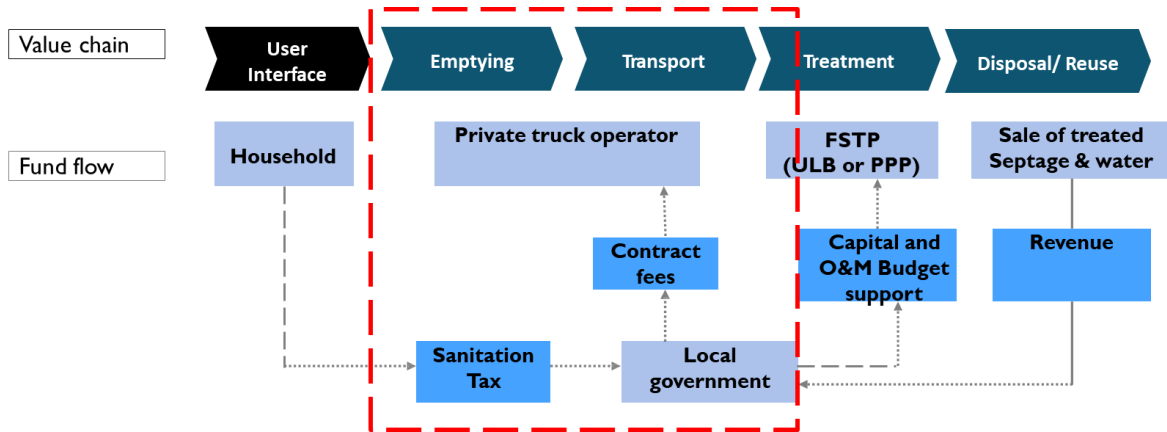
Value chain

User Interface

Emptying

Transport

Treatment

Disposal/ Reuse

Fund flow

Household

Private truck operator

FSTP (ULB or PPP)

Sale of treated Septage & water

Contract fees

Capital and O&M Budget support

Revenue

Sanitation Tax

Local government